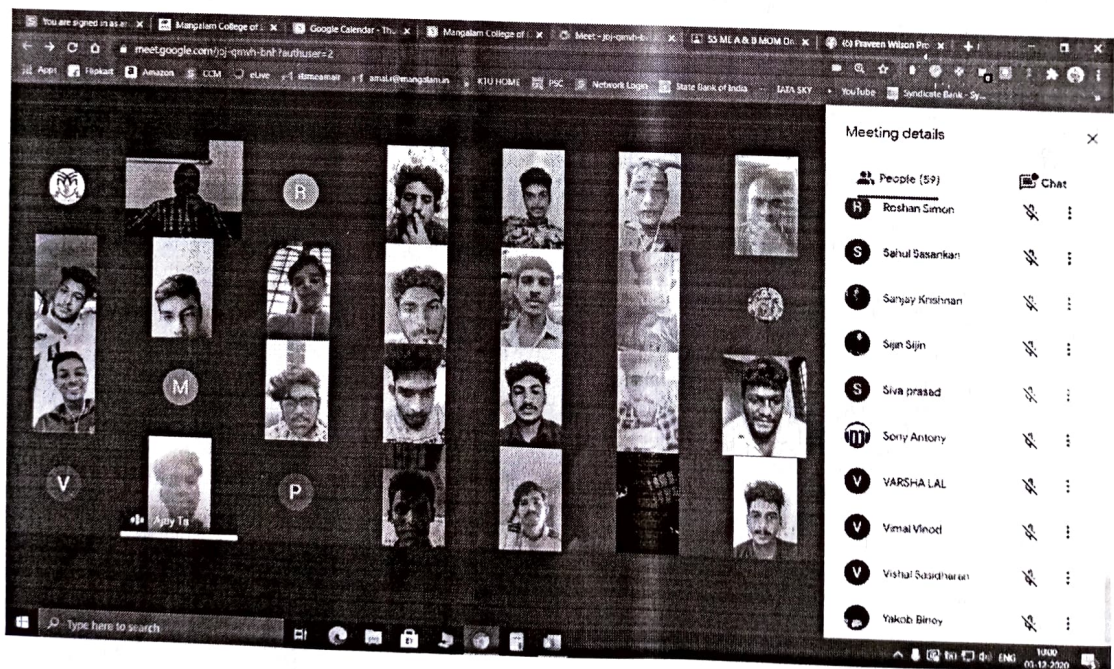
You are signed in as an | Mangalam College of | Google Calendar - Thu | Mangalam College of | Meet - joj-qmvh-bnl | S5 ME A & B MOM On | (5) Praveen Wilson Pro

meet.google.com/joj-qmvh-bnf?authuser=2

Apps Flipkart Amazon CCM eLive stmeamar amal.r@mangalam.in KTU HOME PSC Network Login State Bank of India TATA SKY YouTube Syndicate Bank - Sy...

R

M

Ajay Ta

V

P

Meeting details

People (59)

Chat

R Roshan Simon

S Sahul Sasankan

Sanjay Krishnan

Sijin Sijin

S Siva prasad

Sony Antony

V VARSHA LAL

V Vimal Vinod

V Vishal Sasidharan

Yakob Binoy

Type here to search

ENG 10:00 01-12-2020